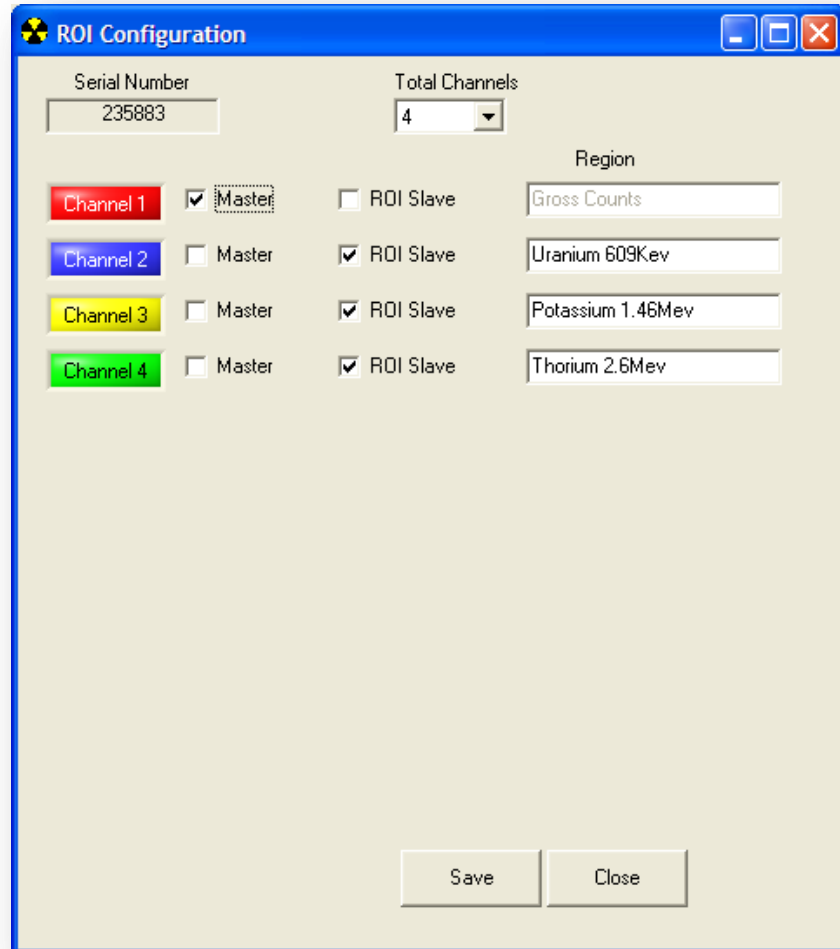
ROI Configuration

Serial Number
235883

Total Channels
4

Region

Channel 1 Master ROI Slave Gross Counts

Channel 2 Master ROI Slave Uranium 609Kev

Channel 3 Master ROI Slave Potassium 1.46Mev

Channel 4 Master ROI Slave Thorium 2.6Mev

Save Close